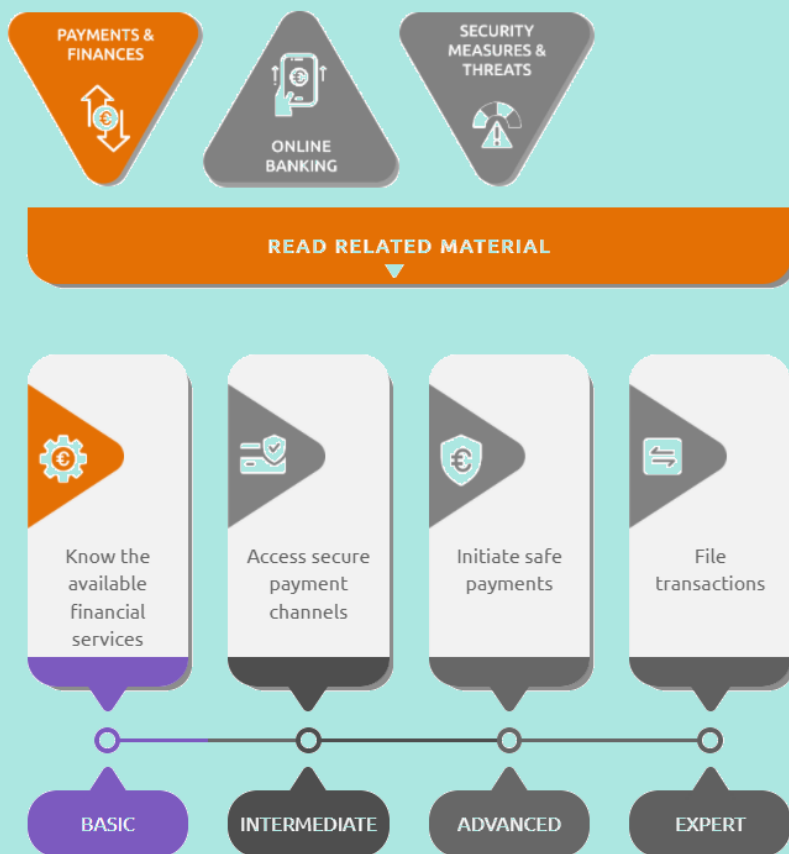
PAYMENTS & FINANCES

ONLINE BANKING

SECURITY MEASURES & THREATS

READ RELATED MATERIAL

Know the available financial services

Access secure payment channels

Initiate safe payments

File transactions

BASIC

INTERMEDIATE

ADVANCED

EXPERT